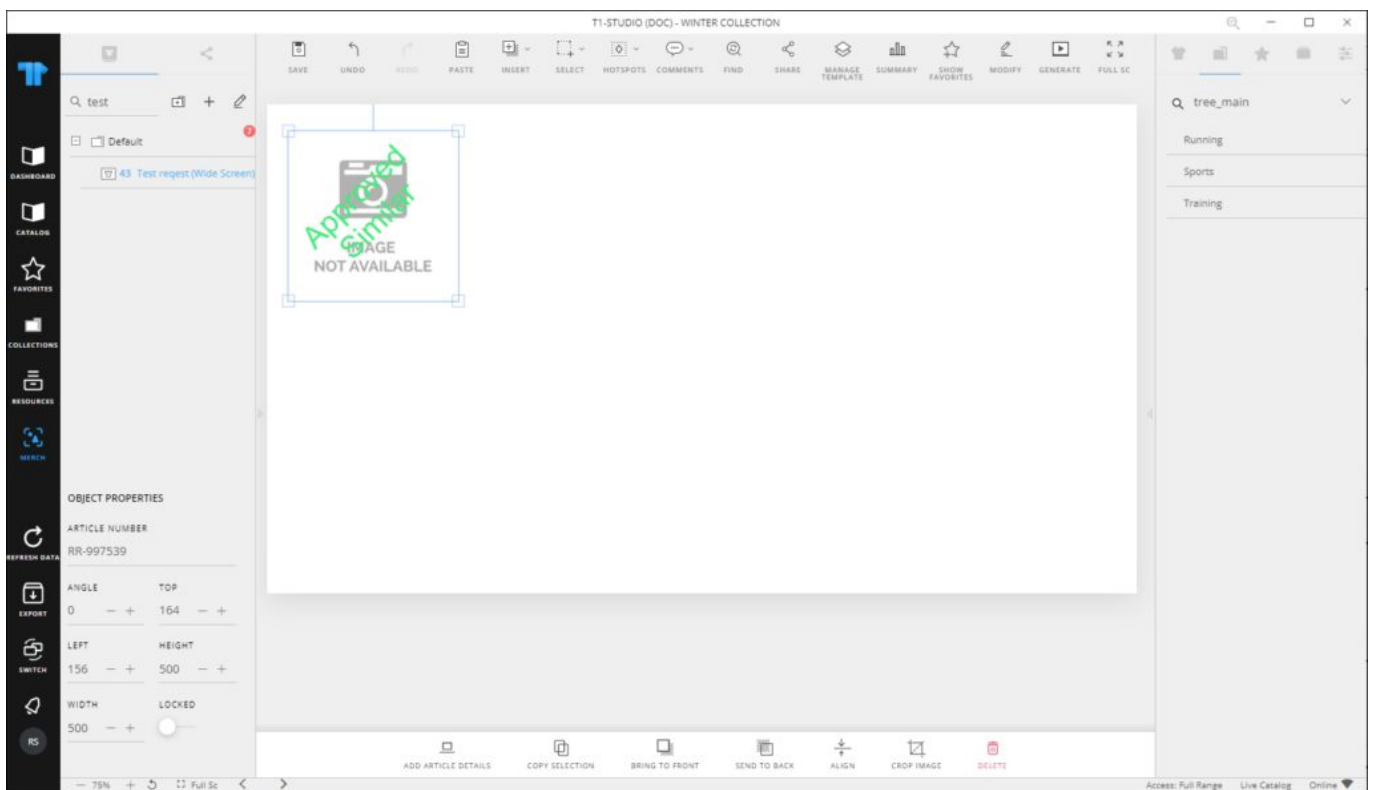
T1-STUDIO (DOC) - WINTER COLLECTION

SAVE UNDO REDO PASTE INSERT SELECT HOTSPOTS COMMENTS FIND SHARE MANAGE TEMPLATE SUMMARY SHOW FAVORITES MODIFY GENERATE FULL SC

DASHBOARD
CATALOG
FAVORITES
COLLECTIONS
RESOURCES
MERCH

test

Default
43 Test reqest (Wide Screen)

Approved Similar
IMAGE NOT AVAILABLE

tree_main
Running
Sports
Training

OBJECT PROPERTIES
ARTICLE NUMBER
RR-997539
ANGLE
0
TOP
164
LEFT
156
HEIGHT
500
WIDTH
500
LOCKED

REFRESH DATA
EXPORT
SWITCH
RS

ADD ARTICLE DETAILS COPY SELECTION BRING TO FRONT SEND TO BACK ALIGN CROP IMAGE DELETE

75% Full Sc

Access: Full Range Live Catalog Online